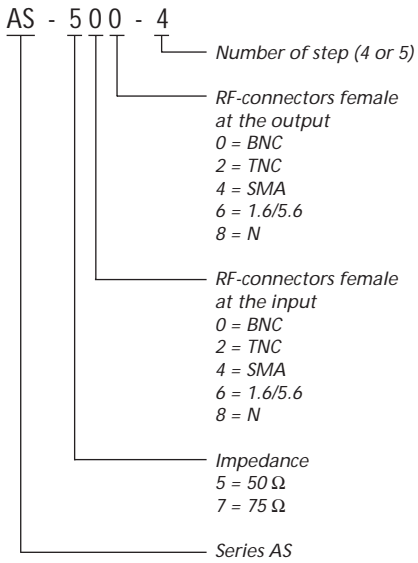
AS - 5 0 0 - 4

Number of step (4 or 5)

RF-connectors female at the output
0 = BNC
2 = TNC
4 = SMA
6 = 1.6/5.6
8 = N

RF-connectors female at the input
0 = BNC
2 = TNC
4 = SMA
6 = 1.6/5.6
8 = N

Impedance
5 = 50 $\Omega$
7 = 75 $\Omega$

Series AS